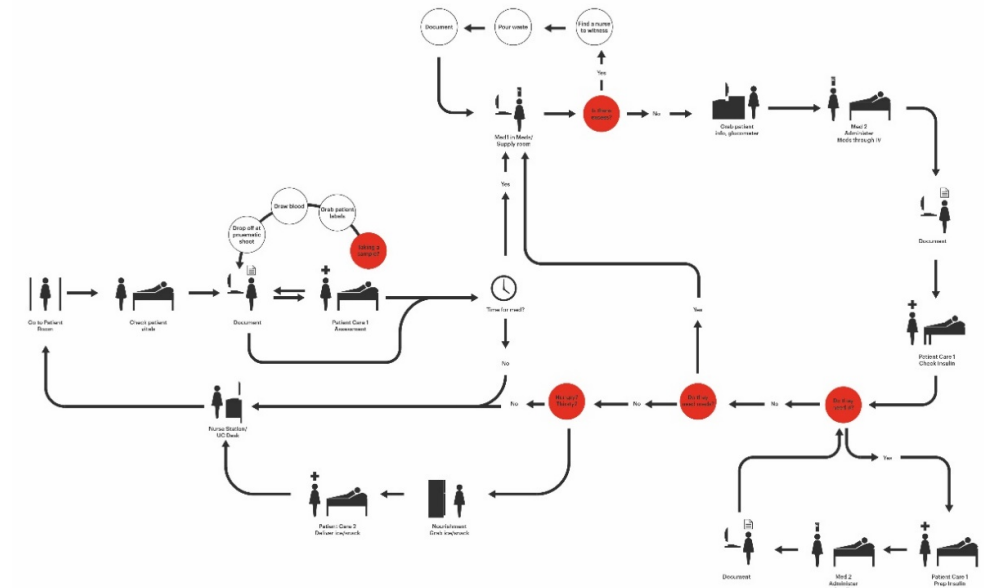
Document

Pour waste

Find a nurse to witness

Yes

Is there waste?

No

Med 1 in Meds/ Supply room

Grab patient info, glucometer

Med 2 Administer Meds through IV

Document

Yes

Draw blood

Grab patient labels

Drop off at pneumatic shoot

taking a sample?

Go to Patient Room

Check patient vitals

Document

Patient Care 1 Assessment

Time for med?

Yes

No

Patient Care 1 Check Insulin

Nurse Station/ UC Desk

No

Hungry/ Thirsty?

No

Do they need meds?

No

Do they need it?

Yes

Patient Care 2 Deliver ice/snack

Nourishment Grab ice/snack

Document

Med 2 Administer

Patient Care 1 Prep Insulin